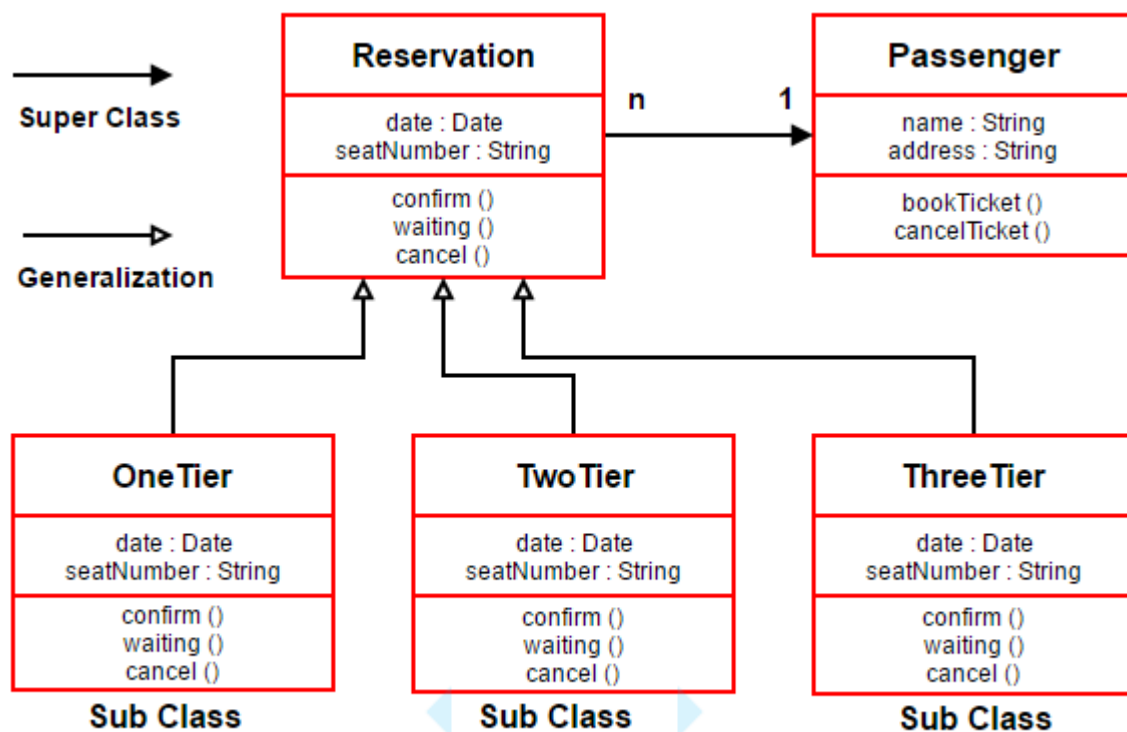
Super Class

Generalization

Reservation

date : Date
seatNumber : String

confirm ()
waiting ()
cancel ()

n

1

Passenger

name : String
address : String

bookTicket ()
cancelTicket ()

OneTier

date : Date
seatNumber : String

confirm ()
waiting ()
cancel ()

Sub Class

TwoTier

date : Date
seatNumber : String

confirm ()
waiting ()
cancel ()

Sub Class

ThreeTier

date : Date
seatNumber : String

confirm ()
waiting ()
cancel ()

Sub Class